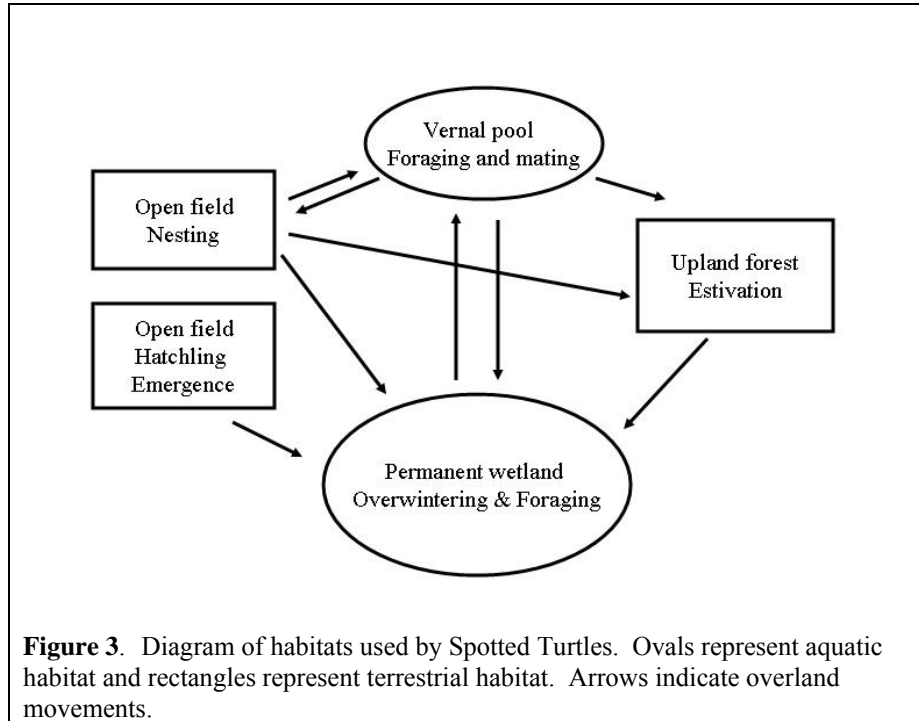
Vernal pool
Foraging and mating

Open field
Nesting

Upland forest
Estivation

Open field
Hatchling
Emergence

Permanent wetland
Overwintering & Foraging

**Figure 3**. Diagram of habitats used by Spotted Turtles. Ovals represent aquatic habitat and rectangles represent terrestrial habitat. Arrows indicate overland movements.